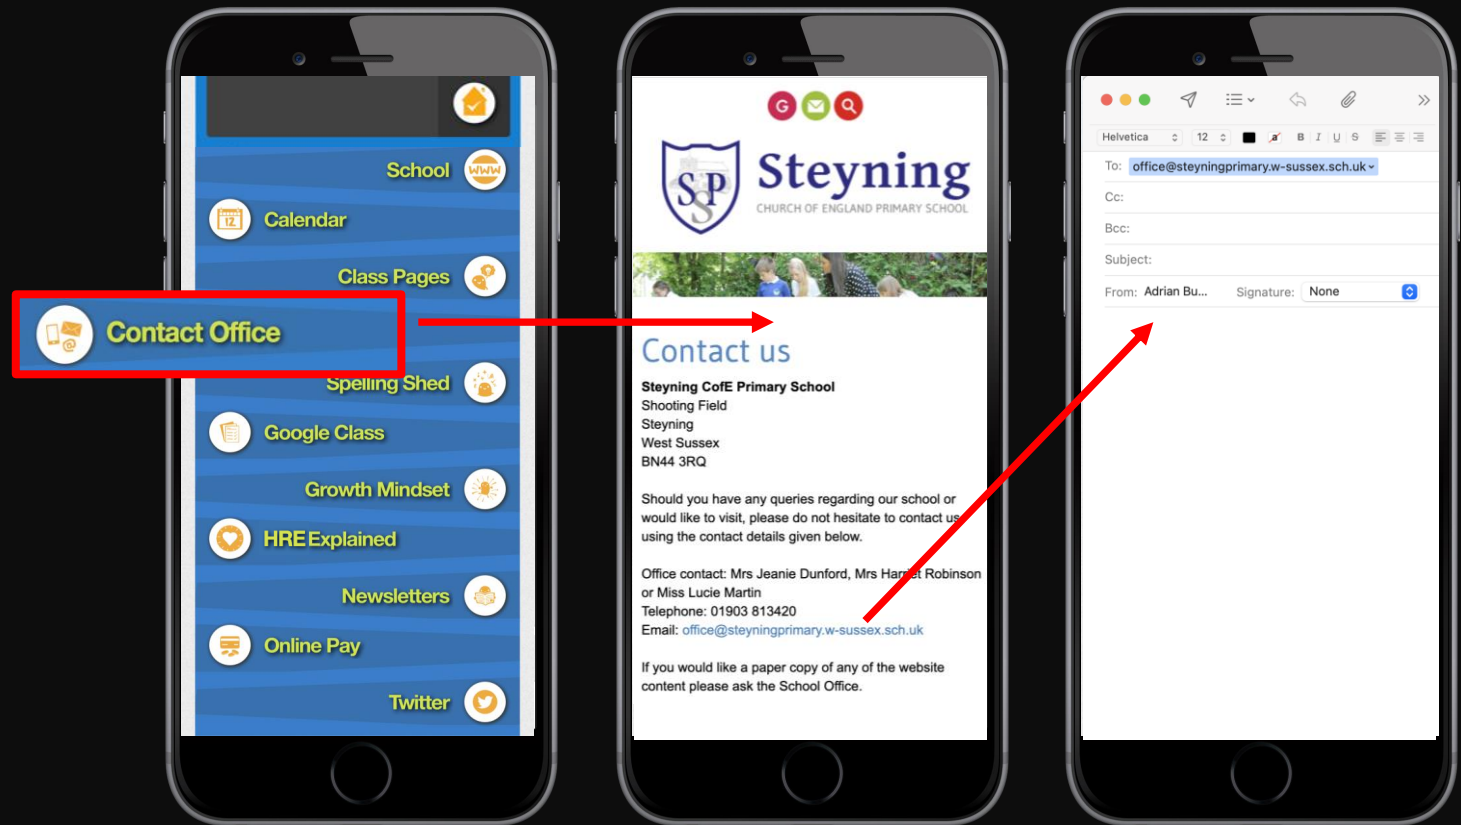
School
WWW
Calendar
12
Class Pages
Contact Office
Spelling Shed
Google Class
Growth Mindset
HRE Explained
Newsletters
Online Pay
Twitter

G

SP
Steyning
CHURCH OF ENGLAND PRIMARY SCHOOL

Contact us

Steyning CofE Primary School
Shooting Field
Steyning
West Sussex
BN44 3RQ

Should you have any queries regarding our school or would like to visit, please do not hesitate to contact us using the contact details given below.

Office contact: Mrs Jeanie Dunford, Mrs Har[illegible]t Robinson or Miss Lucie Martin
Telephone: 01903 813420
Email: office@steyningprimary.w-sussex.sch.uk

If you would like a paper copy of any of the website content please ask the School Office.

Helvetica 12 B I U S
To: office@steyningprimary.w-sussex.sch.uk
Cc:
Bcc:
Subject:
From: Adrian Bu... Signature: None